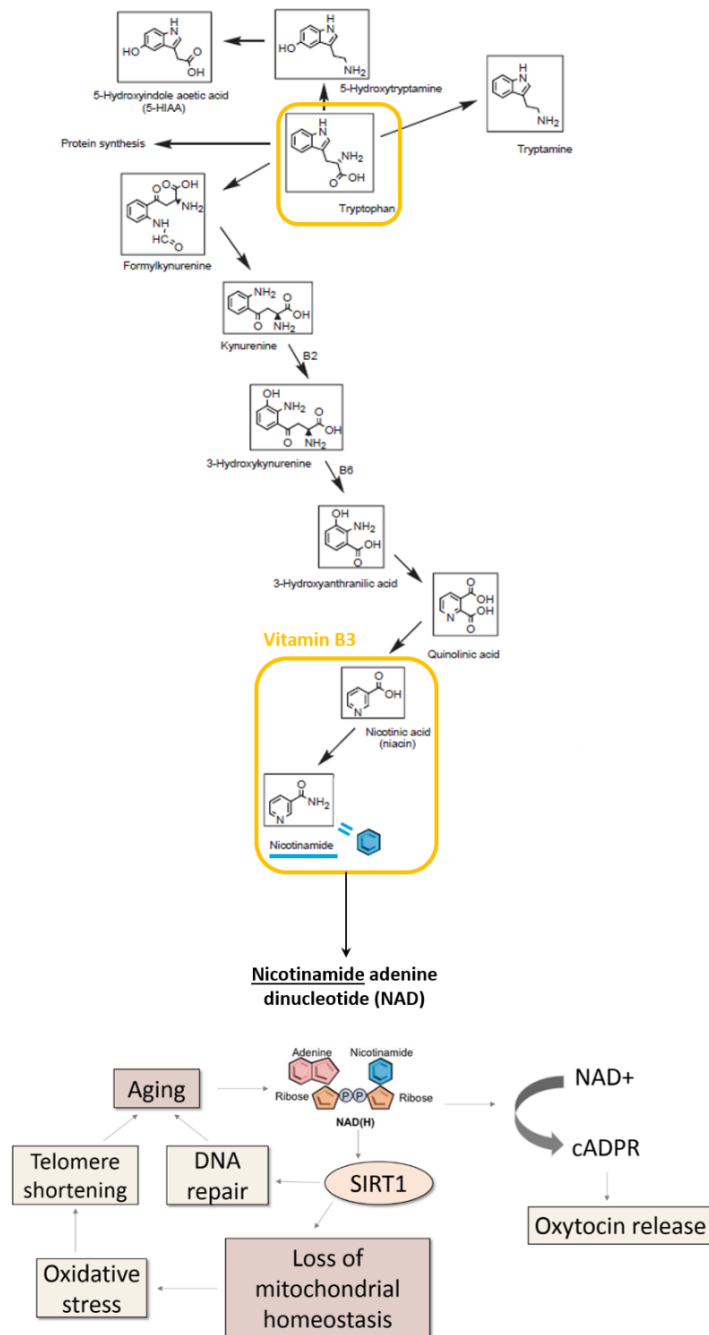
5-Hydroxyindole acetic acid (5-HIAA)

5-Hydroxytryptamine

Tryptamine

Protein synthesis

Tryptophan

Formylkynurenine

Kynurenine

B2

3-Hydroxykynurenine

B6

3-Hydroxyanthranilic acid

Quinolinic acid

Vitamin B3

Nicotinic acid (niacin)

Nicotinamide

Nicotinamide adenine dinucleotide (NAD)

Adenine

Nicotinamide

Ribose

P P

Ribose

NAD(H)

Aging

NAD+

cADPR

Oxytocin release

Telomere shortening

DNA repair

SIRT1

Oxidative stress

Loss of mitochondrial homeostasis